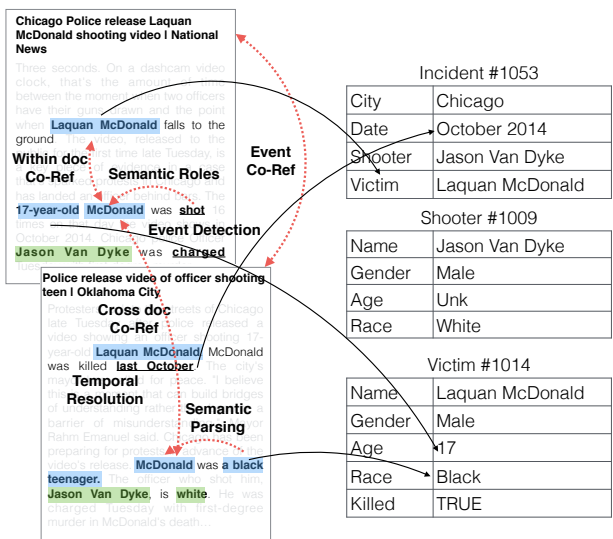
Chicago Police release Laquan McDonald shooting video | National News

Three seconds. On a dashcam video clock, that's the amount of time between the moment the two officers have their guns drawn and the point when Laquan McDonald falls to the ground. The video, released to the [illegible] time late Tuesday, is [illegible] 17-year-old McDonald was shot 16 times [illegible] October 2014 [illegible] Jason Van Dyke was charged

Within doc Co-Ref

Semantic Roles

Event Detection

Event Co-Ref

Police release video of officer shooting teen | Oklahoma City

Protesters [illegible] Chicago late Tuesday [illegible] released a video showing an officer shooting 17-year-old Laquan McDonald. McDonald was killed last October. The city's mayor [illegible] "I believe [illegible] build bridges of understanding rather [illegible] a barrier of misunderstanding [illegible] Rahm Emanuel said. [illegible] preparing for protests in advance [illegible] video's release. McDonald was a black teenager. The officer who shot him, Jason Van Dyke, is white. He was charged Tuesday with first-degree murder in McDonald's death....

Cross doc Co-Ref

Temporal Resolution

Semantic Parsing

Incident #1053

| City | Chicago |
|---|---|
| Date | October 2014 |
| Shooter | Jason Van Dyke |
| Victim | Laquan McDonald |

Shooter #1009

| Name | Jason Van Dyke |
|---|---|
| Gender | Male |
| Age | Unk |
| Race | White |

Victim #1014

| Name | Laquan McDonald |
|---|---|
| Gender | Male |
| Age | 17 |
| Race | Black |
| Killed | TRUE |